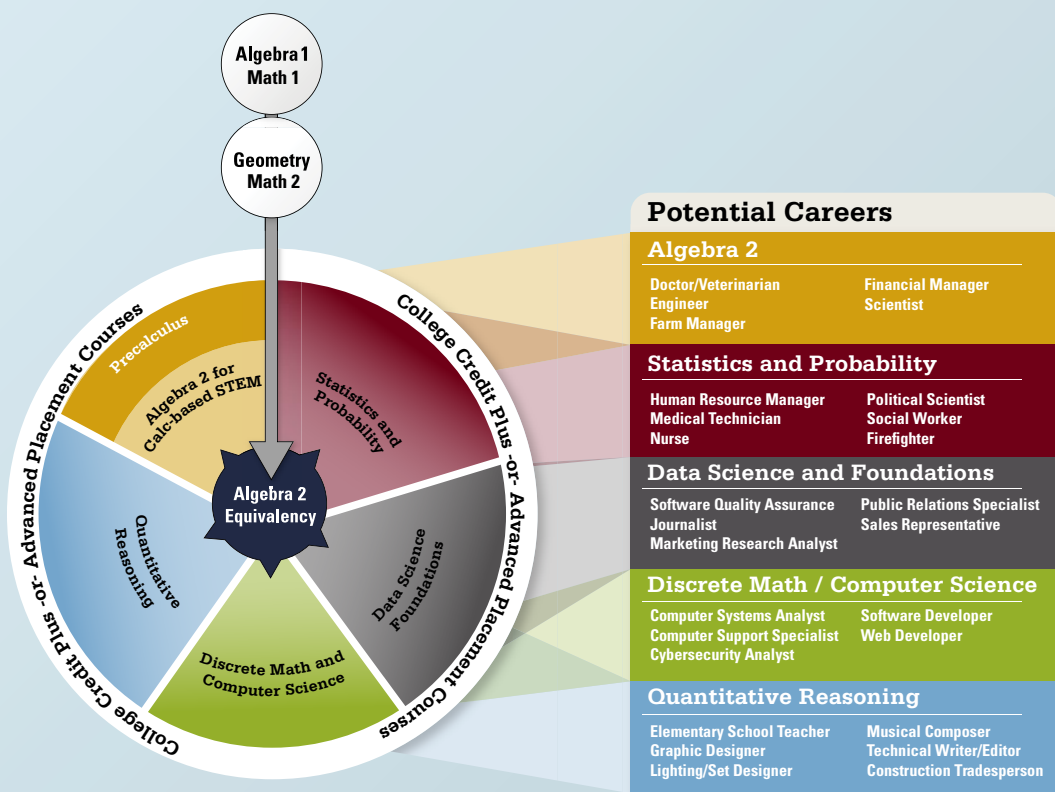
Algebra 1
Math 1

Geometry
Math 2

College Credit Plus -or- Advanced Placement Courses

Precalculus

Algebra 2 for Calc-based STEM

Statistics and Probability

Algebra 2 Equivalency

Quantitative Reasoning

Data Science Foundations

Discrete Math and Computer Science

College Credit Plus -or- Advanced Placement Courses

Potential Careers

Algebra 2

Doctor/Veterinarian
Engineer
Farm Manager
Financial Manager
Scientist

Statistics and Probability

Human Resource Manager
Medical Technician
Nurse
Political Scientist
Social Worker
Firefighter

Data Science and Foundations

Software Quality Assurance
Journalist
Marketing Research Analyst
Public Relations Specialist
Sales Representative

Discrete Math / Computer Science

Computer Systems Analyst
Computer Support Specialist
Cybersecurity Analyst
Software Developer
Web Developer

Quantitative Reasoning

Elementary School Teacher
Graphic Designer
Lighting/Set Designer
Musical Composer
Technical Writer/Editor
Construction Tradesperson